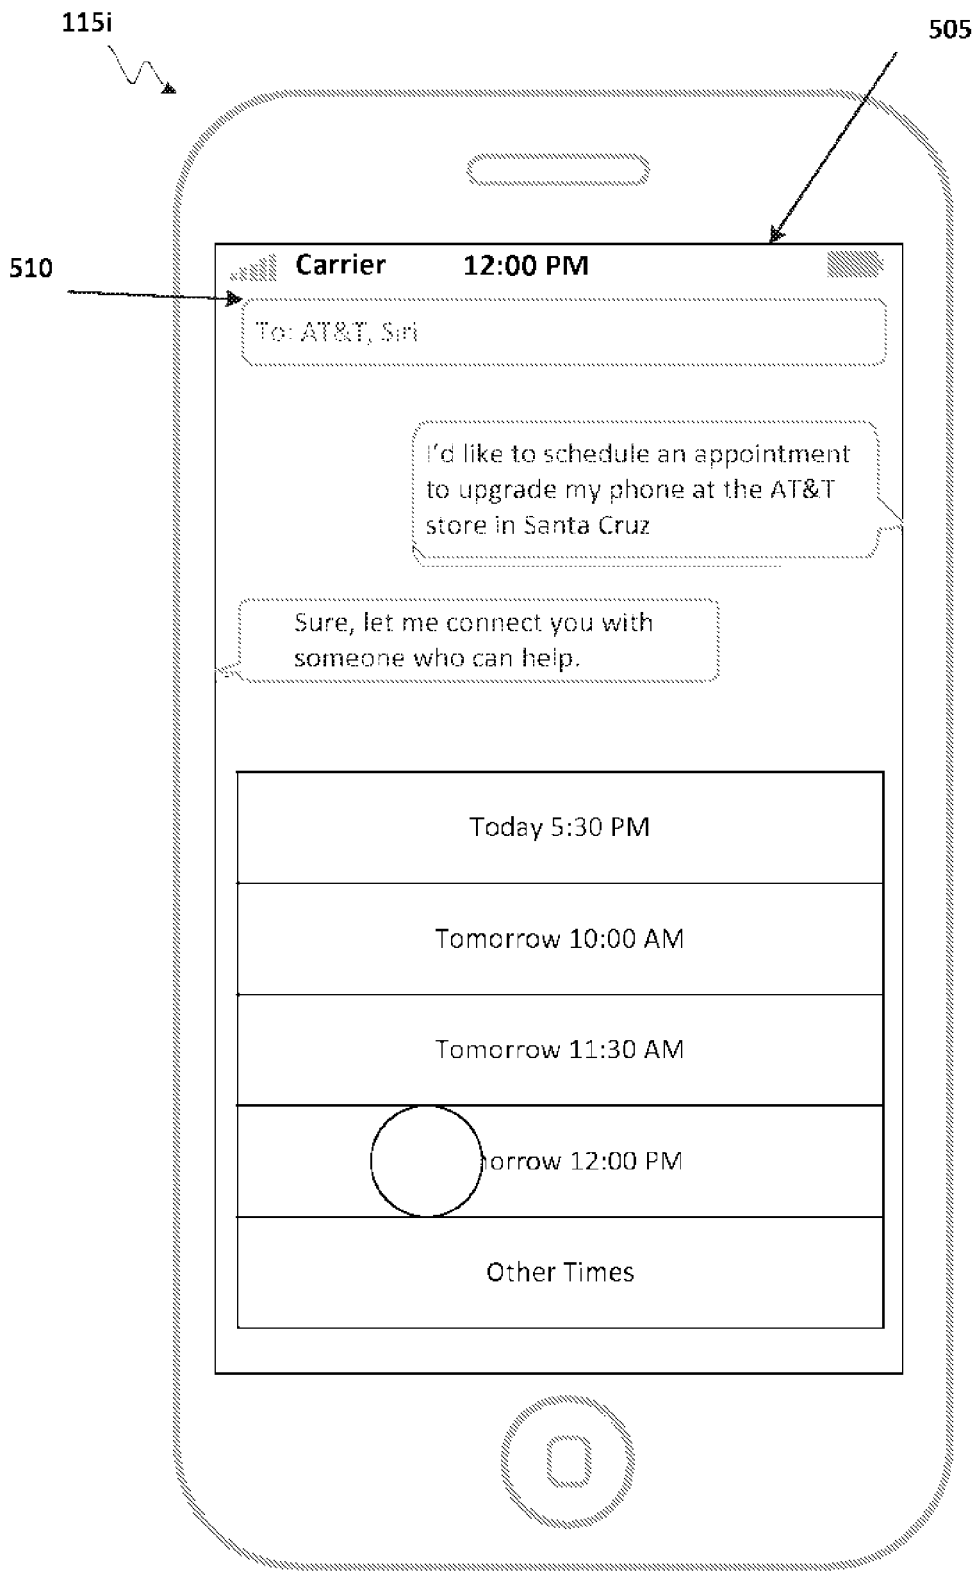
115i

505

510

Carrier 12:00 PM

To: AT&T, Siri

I'd like to schedule an appointment to upgrade my phone at the AT&T store in Santa Cruz

Sure, let me connect you with someone who can help.

Today 5:30 PM

Tomorrow 10:00 AM

Tomorrow 11:30 AM

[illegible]orrow 12:00 PM

Other Times